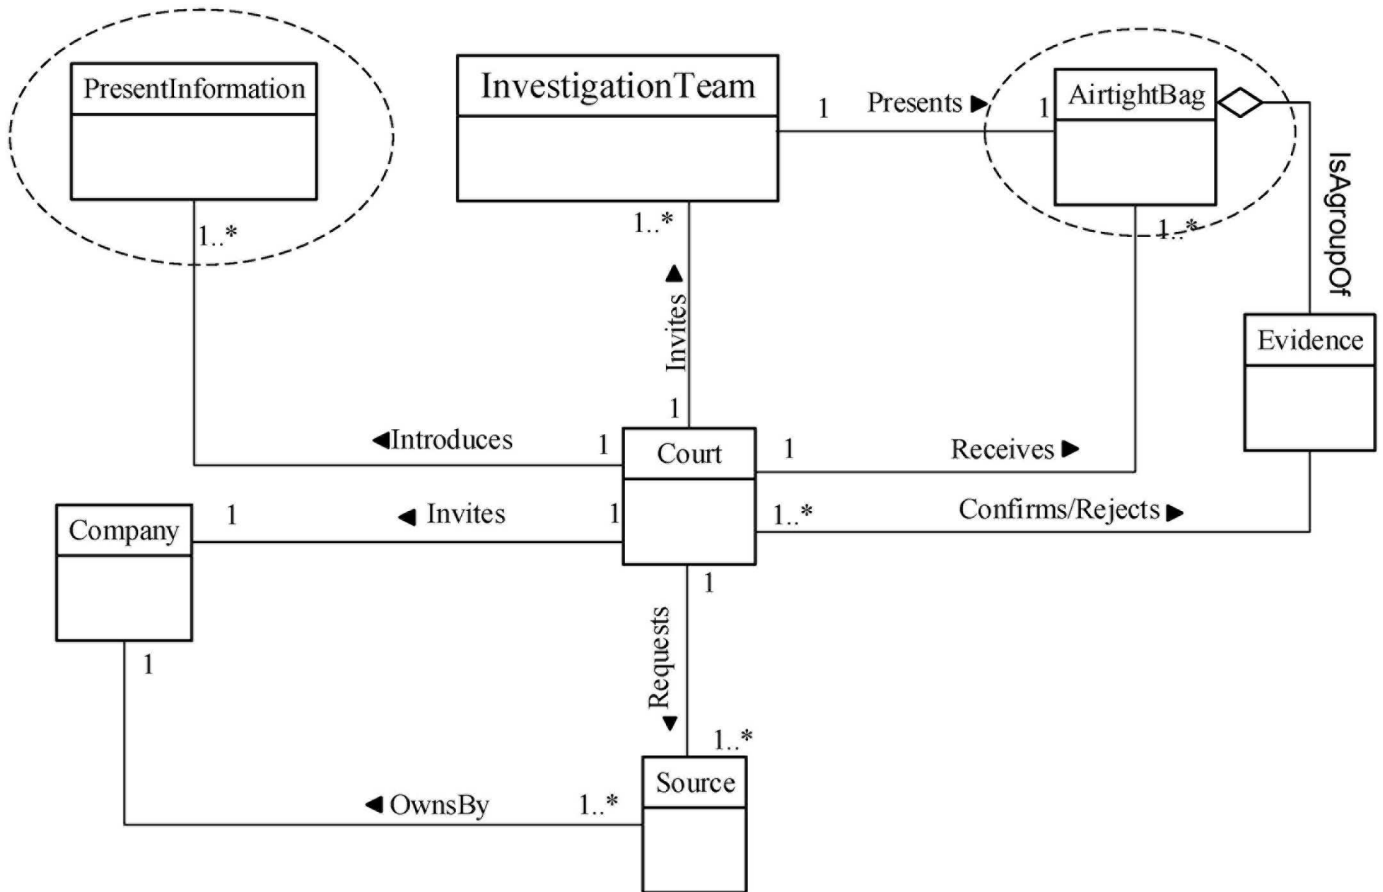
PresentInformation

InvestigationTeam

1 Presents ▶ 1

AirtightBag

IsAgroupOf

1..*

1..*

1..*

Invites ▶

1

Evidence

◀Introduces 1

Court

1 Receives ▶

Company 1 ◀ Invites 1

1..* Confirms/Rejects ▶

1

1

Requests ▶

1..*

◀ OwnsBy 1..*

Source